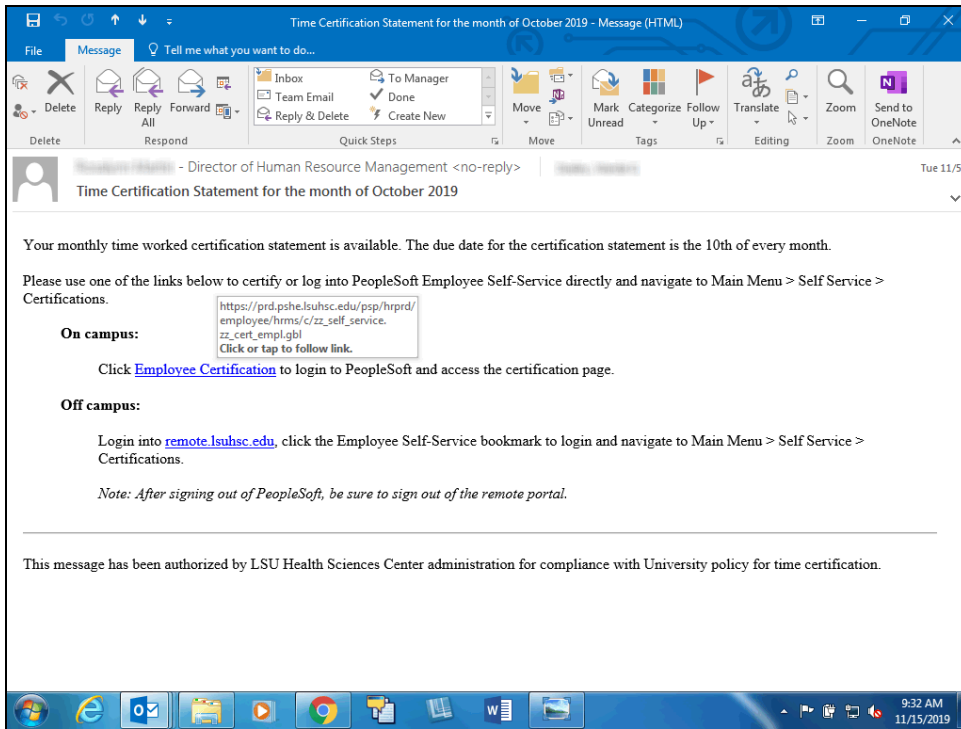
Time Certification Statement for the month of October 2019 - Message (HTML)

File Message Tell me what you want to do...

Delete Reply Reply All Forward Inbox Team Email Reply & Delete To Manager Done Create New Move Mark Unread Categorize Follow Up Translate Zoom Send to OneNote

Delete Respond Quick Steps Move Tags Editing Zoom OneNote

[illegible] - Director of Human Resource Management <no-reply> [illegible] Tue 11/5

Time Certification Statement for the month of October 2019

Your monthly time worked certification statement is available. The due date for the certification statement is the 10th of every month.

Please use one of the links below to certify or log into PeopleSoft Employee Self-Service directly and navigate to Main Menu > Self Service > Certifications.

https://prd.pshe.lsuhsc.edu/psp/hrprd/employee/hrms/c/zz_self_service.zz_cert_empl.gbl
Click or tap to follow link.

On campus:

Click Employee Certification to login to PeopleSoft and access the certification page.

Off campus:

Login into remote.lsuhsc.edu, click the Employee Self-Service bookmark to login and navigate to Main Menu > Self Service > Certifications.

Note: After signing out of PeopleSoft, be sure to sign out of the remote portal.

This message has been authorized by LSU Health Sciences Center administration for compliance with University policy for time certification.

9:32 AM
11/15/2019